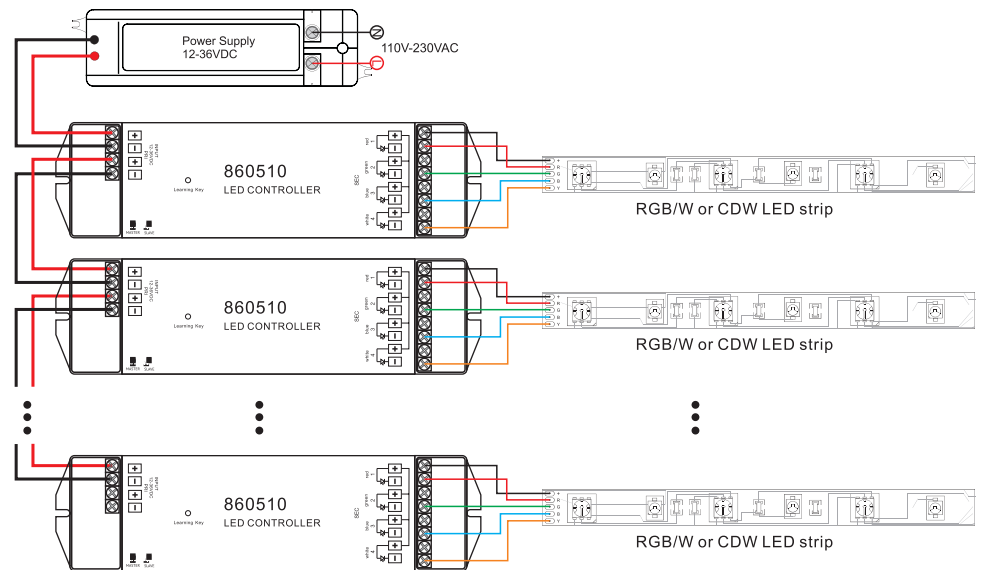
Power Supply
12-36VDC

N

L

110V-230VAC

860510
LED CONTROLLER

Learning Key

MASTER SLAVE

RGB/W or CDW LED strip

860510
LED CONTROLLER

Learning Key

MASTER SLAVE

RGB/W or CDW LED strip

860510
LED CONTROLLER

Learning Key

MASTER SLAVE

RGB/W or CDW LED strip